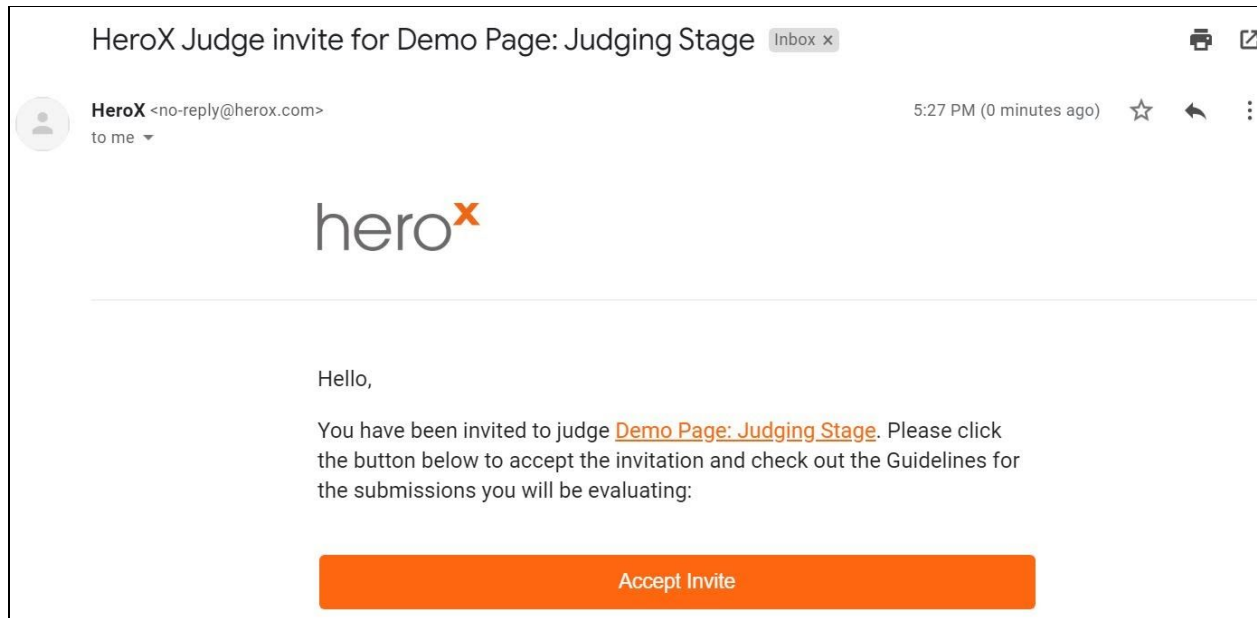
HeroX Judge invite for Demo Page: Judging Stage Inbox ×

HeroX <no-reply@herox.com>
to me

5:27 PM (0 minutes ago)

herox

Hello,

You have been invited to judge Demo Page: Judging Stage. Please click the button below to accept the invitation and check out the Guidelines for the submissions you will be evaluating:

Accept Invite